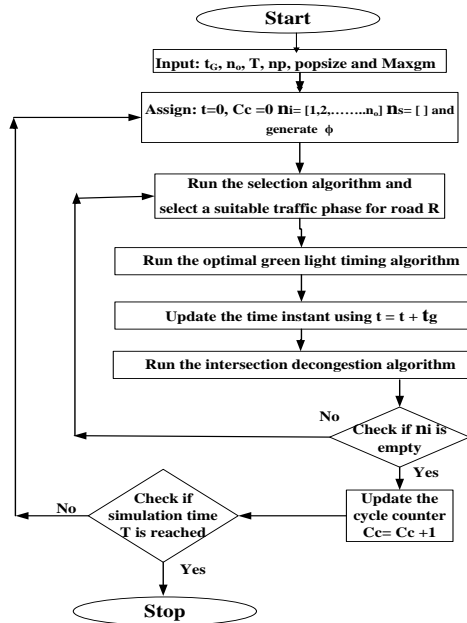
Start

Input: $t_G$, $n_o$, T, np, popsize and Maxgm

Assign: t=0, Cc =0 $n_i$= [1,2,……..$n_o$] $n_s$= [ ] and generate $\phi$

Run the selection algorithm and select a suitable traffic phase for road R

Run the optimal green light timing algorithm

Update the time instant using t = t + $t_g$

Run the intersection decongestion algorithm

Check if $n_i$ is empty

No

Yes

Update the cycle counter Cc= Cc +1

Check if simulation time T is reached

No

Yes

Stop